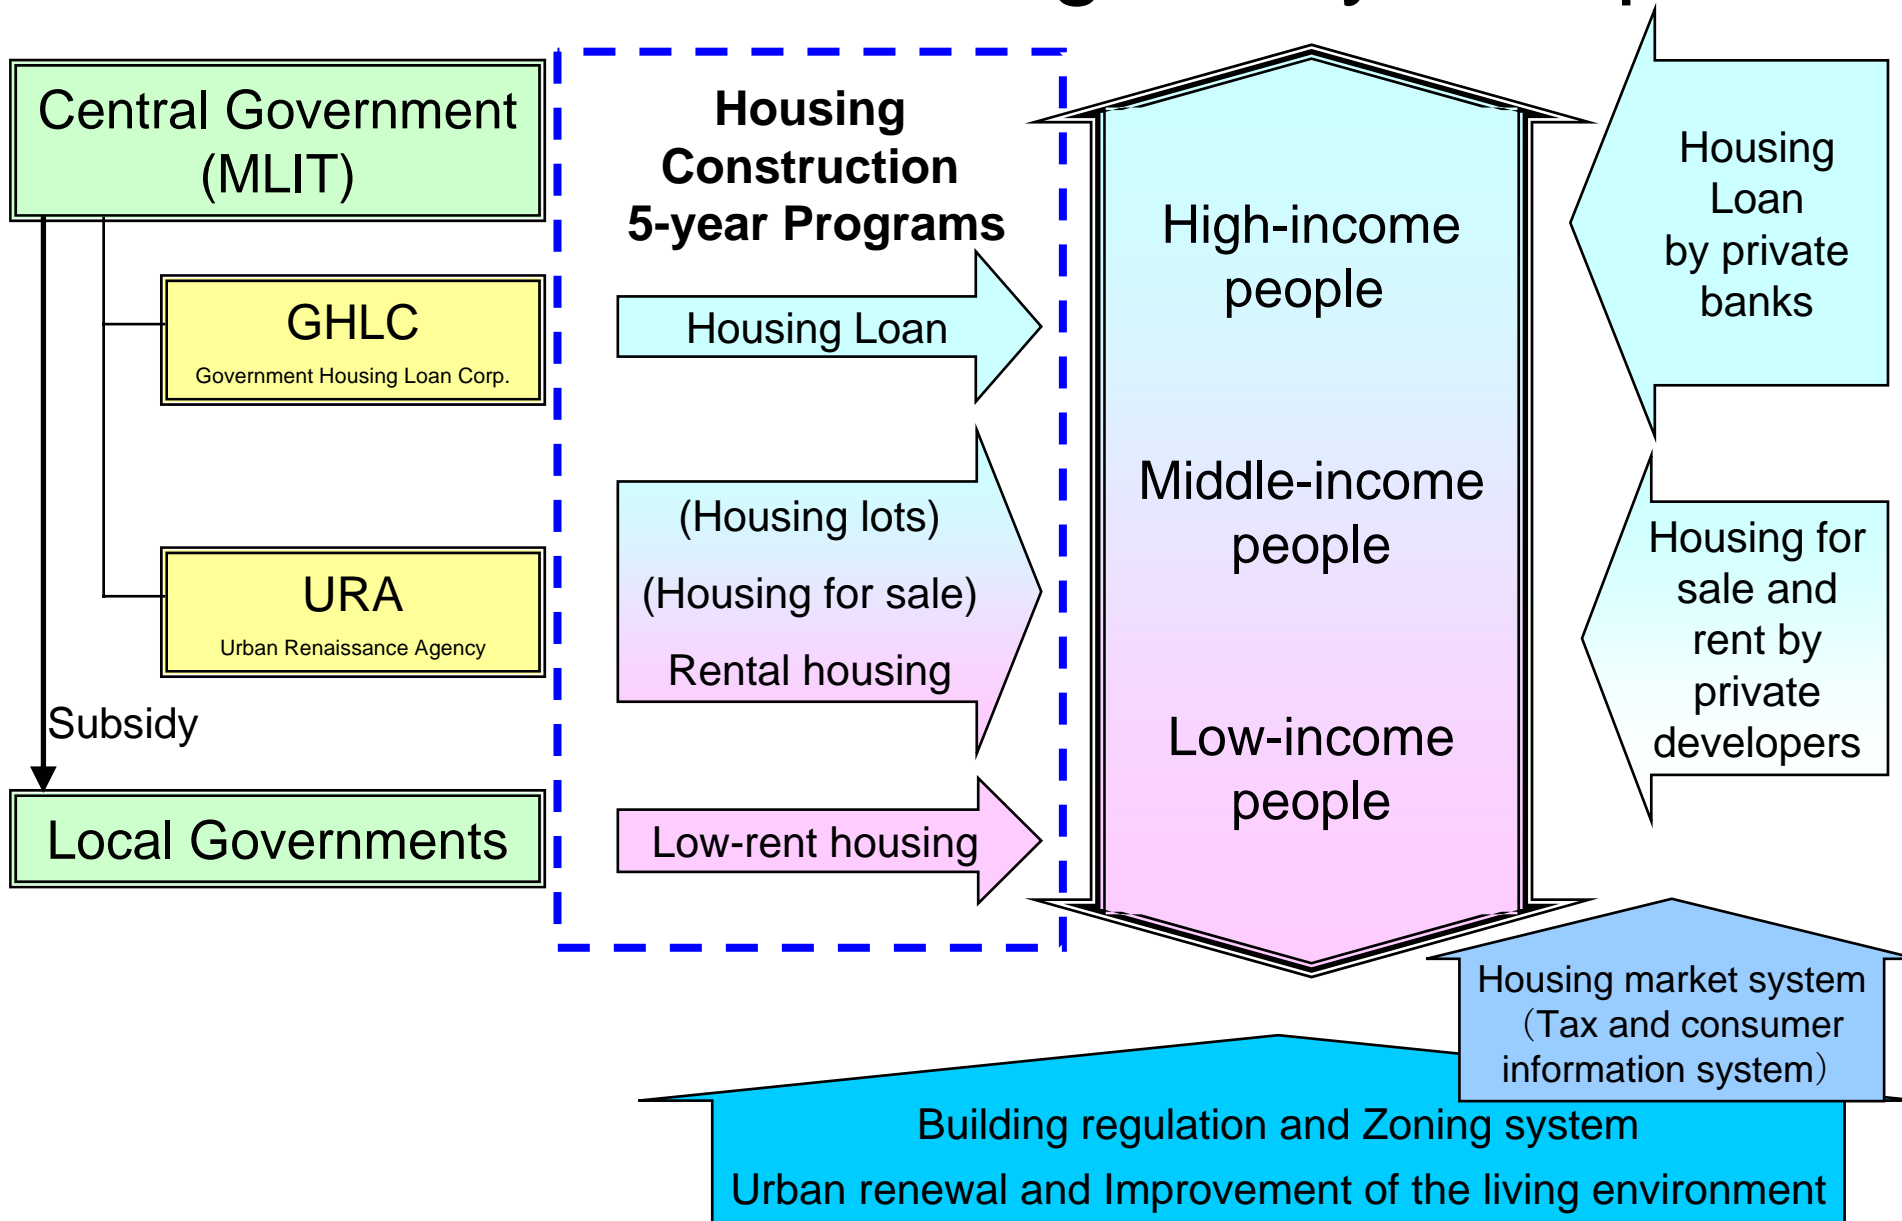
Central Government (MLIT)

GHLC
Government Housing Loan Corp.

URA
Urban Renaissance Agency

Subsidy

Local Governments

Housing Construction 5-year Programs

Housing Loan

(Housing lots)
(Housing for sale)
Rental housing

Low-rent housing

High-income people

Middle-income people

Low-income people

Housing Loan by private banks

Housing for sale and rent by private developers

Housing market system （Tax and consumer information system）

Building regulation and Zoning system
Urban renewal and Improvement of the living environment